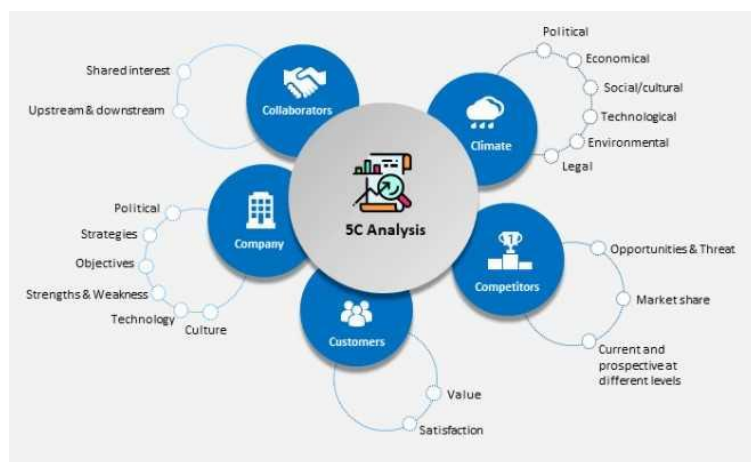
5C Analysis

Collaborators
Shared interest
Upstream & downstream

Climate
Political
Economical
Social/cultural
Technological
Environmental
Legal

Company
Political
Strategies
Objectives
Strengths & Weakness
Technology
Culture

Competitors
Opportunities & Threat
Market share
Current and prospective at different levels

Customers
Value
Satisfaction